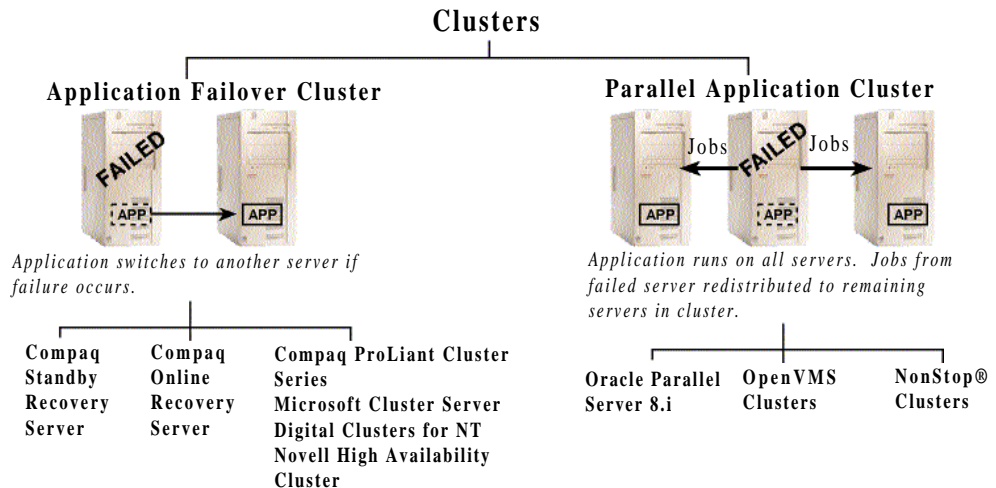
Clusters

Application Failover Cluster

FAILED

APP

APP

Application switches to another server if failure occurs.

Compaq Standby Recovery Server

Compaq Online Recovery Server

Compaq ProLiant Cluster Series
Microsoft Cluster Server
Digital Clusters for NT
Novell High Availability Cluster

Parallel Application Cluster

Jobs

FAILED

Jobs

APP

APP

APP

Application runs on all servers. Jobs from failed server redistributed to remaining servers in cluster.

Oracle Parallel Server 8.i

OpenVMS Clusters

NonStop® Clusters